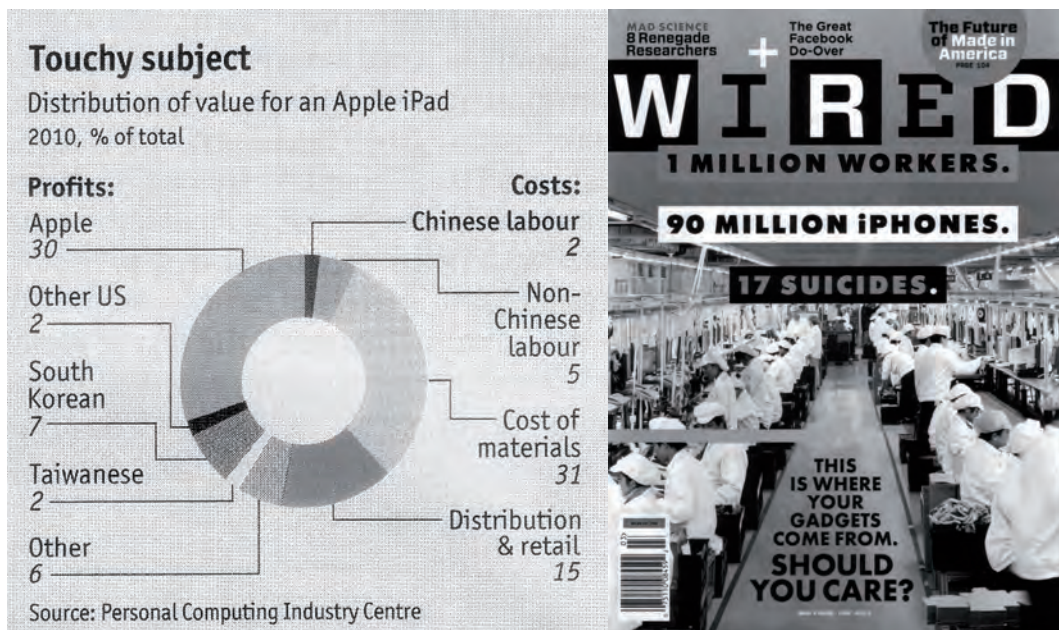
Touchy subject

Distribution of value for an Apple iPad

2010, % of total

Profits:

Apple 30

Other US 2

South Korean 7

Taiwanese 2

Other 6

Costs:

Chinese labour 2

Non-Chinese labour 5

Cost of materials 31

Distribution & retail 15

Source: Personal Computing Industry Centre

MAD SCIENCE 8 Renegade Researchers

The Great Facebook Do-Over

The Future of Made in America

WIRED

1 MILLION WORKERS.

90 MILLION iPHONES.

17 SUICIDES.

THIS IS WHERE YOUR GADGETS COME FROM. SHOULD YOU CARE?